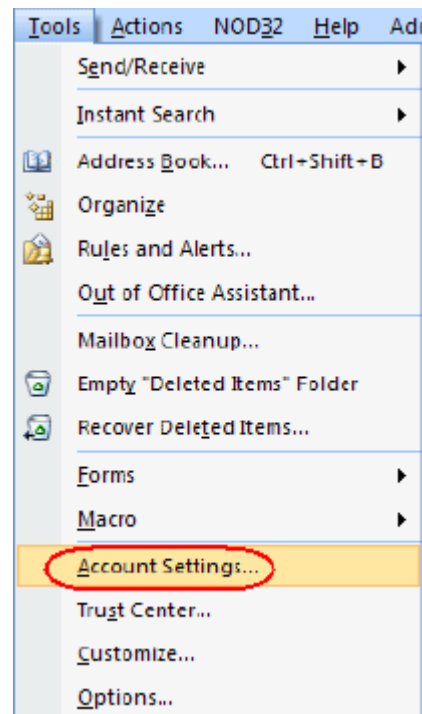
Tools Actions NOD32 Help Ad

Send/Receive

Instant Search

Address Book... Ctrl+Shift+B

Organize

Rules and Alerts...

Out of Office Assistant...

Mailbox Cleanup...

Empty "Deleted Items" Folder

Recover Deleted Items...

Forms

Macro

Account Settings...

Trust Center...

Customize...

Options...